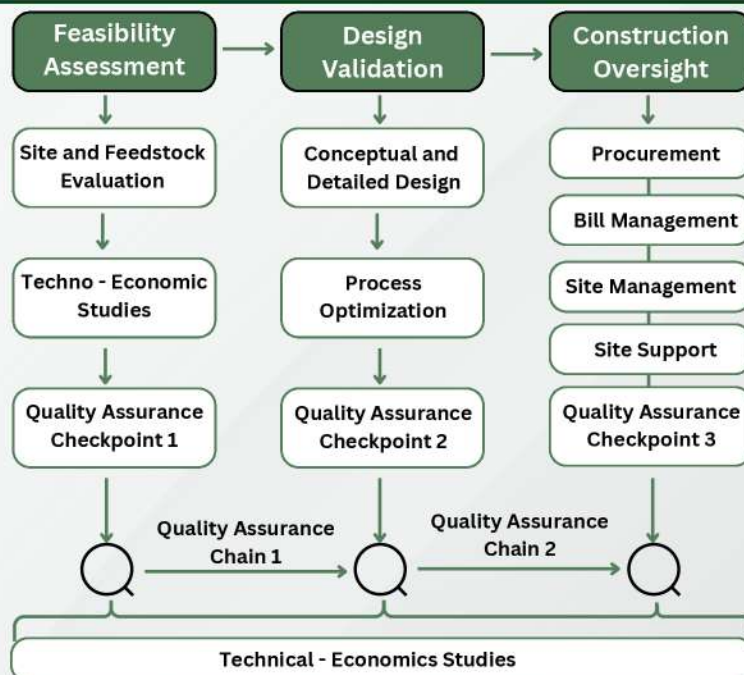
Feasibility Assessment

Site and Feedstock Evaluation

Techno - Economic Studies

Quality Assurance Checkpoint 1

Design Validation

Conceptual and Detailed Design

Process Optimization

Quality Assurance Checkpoint 2

Construction Oversight

Procurement

Bill Management

Site Management

Site Support

Quality Assurance Checkpoint 3

Quality Assurance Chain 1

Quality Assurance Chain 2

Technical - Economics Studies